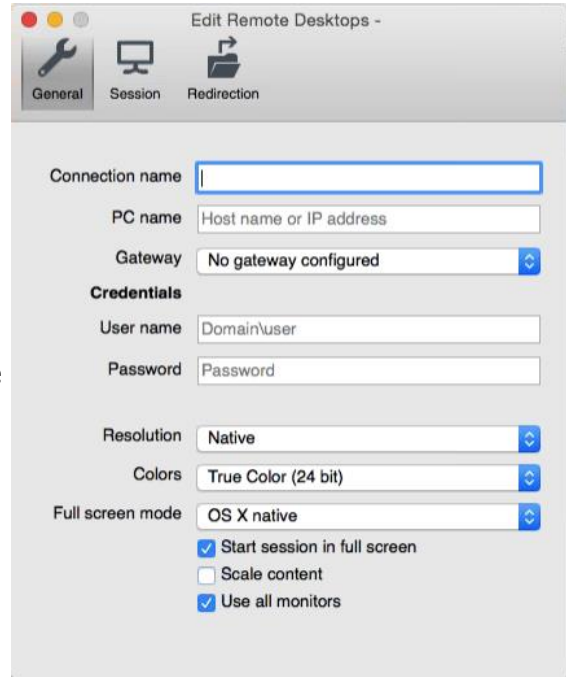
Edit Remote Desktops -

General Session Redirection

Connection name

PC name Host name or IP address

Gateway No gateway configured

Credentials

User name Domain\user

Password Password

Resolution Native

Colors True Color (24 bit)

Full screen mode OS X native

Start session in full screen

Scale content

Use all monitors